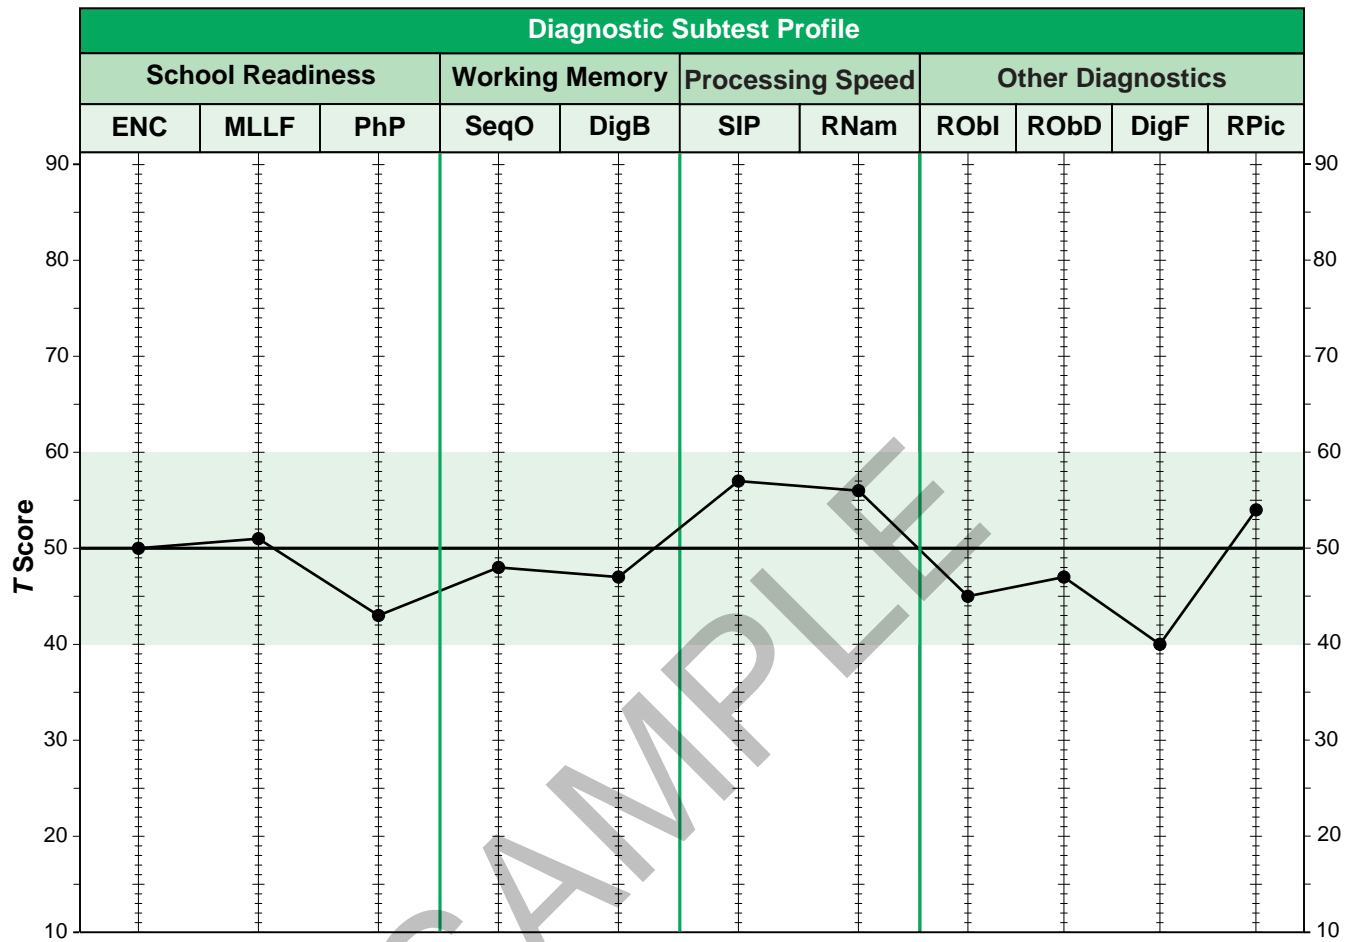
Diagnostic Subtest Profile

| School Readiness | | | Working Memory | | Processing Speed | | Other Diagnostics | | | |
|---|---|---|---|---|---|---|---|---|---|---|
| ENC | MLLF | PhP | SeqO | DigB | SIP | RNam | RObI | RObD | DigF | RPic |

90 90
80 80
70 70
60 60
50 50
40 40
30 30
20 20
10 10

T Score

SAMPLE